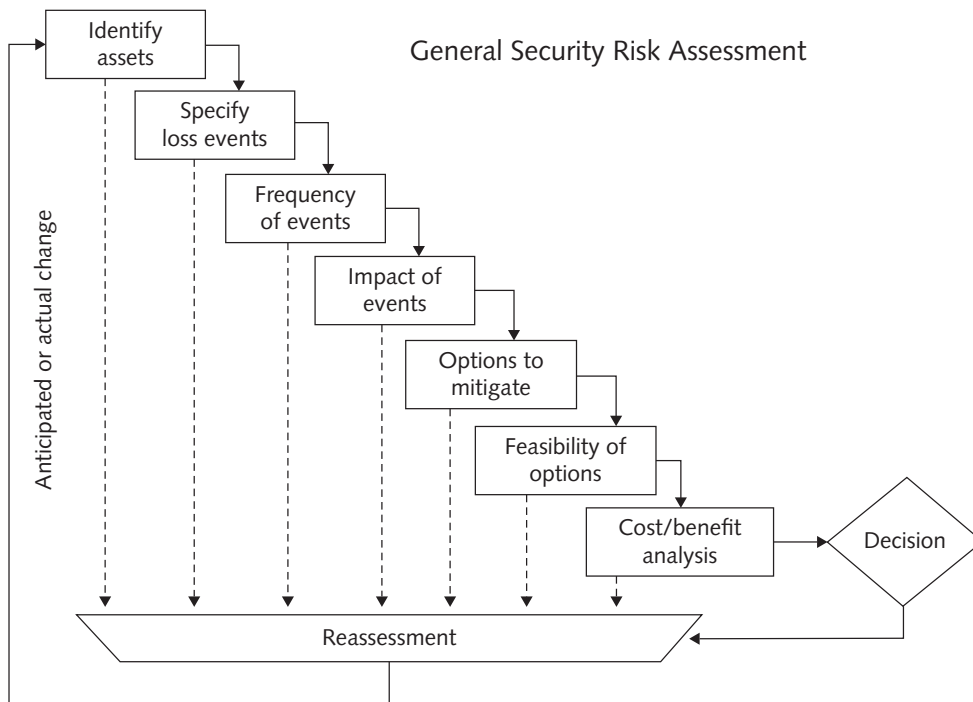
General Security Risk Assessment

Identify assets

Specify loss events

Frequency of events

Impact of events

Options to mitigate

Feasibility of options

Cost/benefit analysis

Decision

Reassessment

Anticipated or actual change